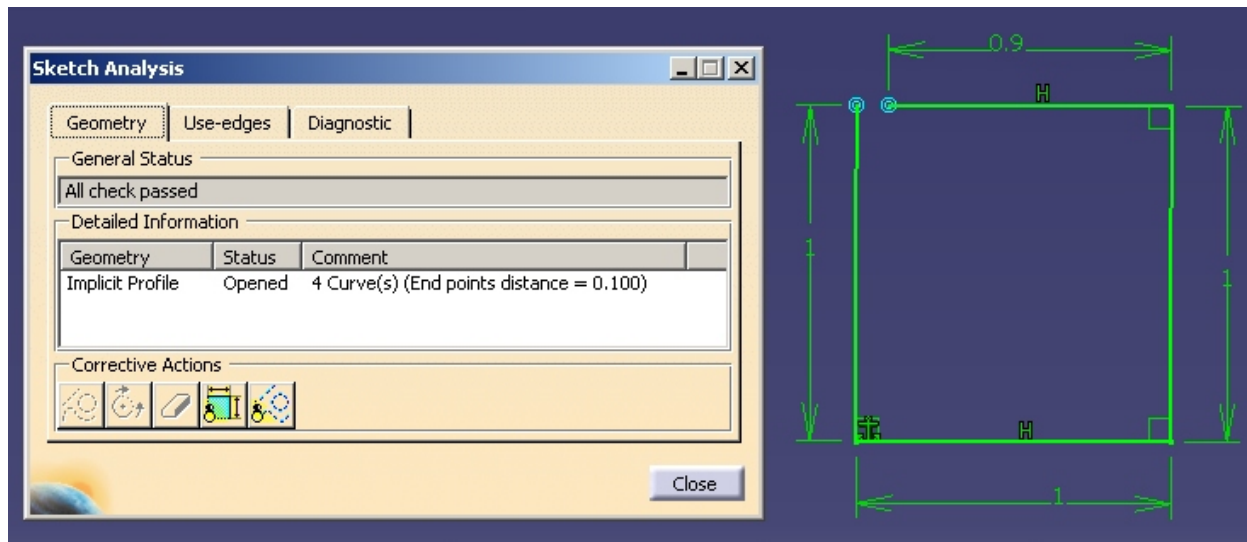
Sketch Analysis

Geometry | Use-edges | Diagnostic

General Status

All check passed

Detailed Information

| Geometry | Status | Comment |
|---|---|---|
| Implicit Profile | Opened | 4 Curve(s) (End points distance = 0.100) |

Corrective Actions

Close

0.9

H

1

1

H

1